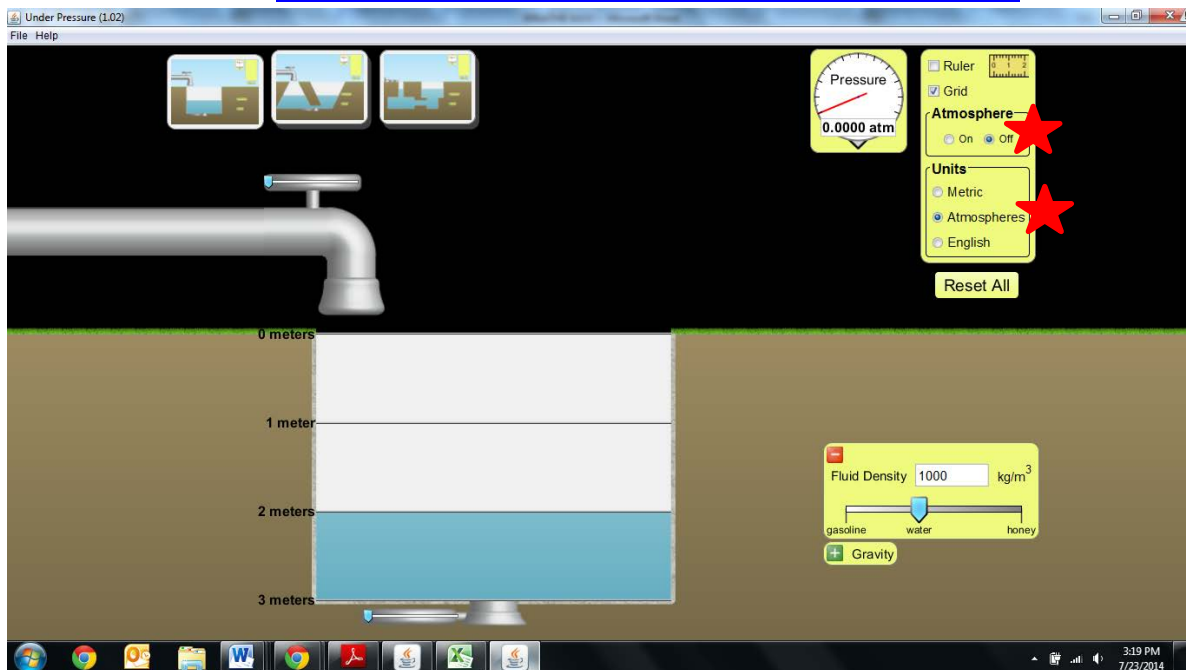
Under Pressure (1.02)
File Help

Pressure
0.0000 atm

Ruler
Grid
Atmosphere
On Off
Units
Metric
Atmospheres
English
Reset All

0 meters
1 meter
2 meters
3 meters

Fluid Density 1000 kg/m$^3$
gasoline water honey
Gravity

3:19 PM
7/23/2014